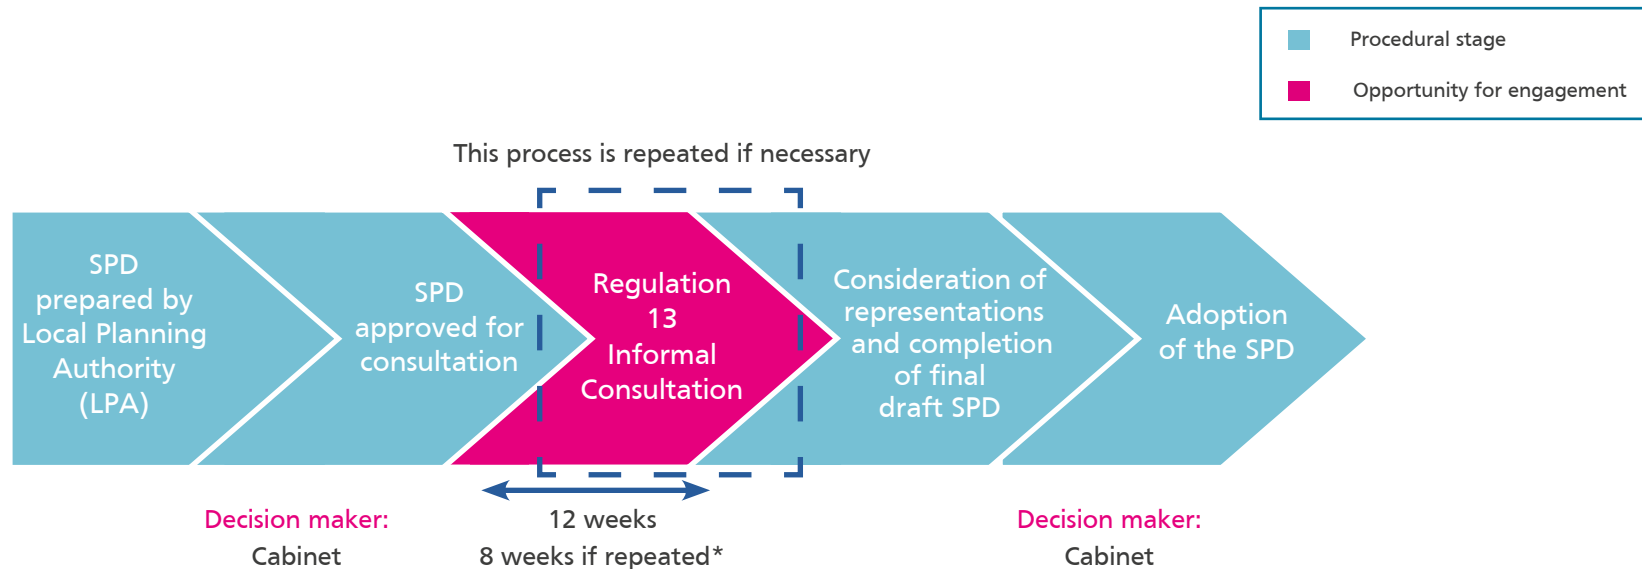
Procedural stage

Opportunity for engagement

This process is repeated if necessary

SPD prepared by Local Planning Authority (LPA)

SPD approved for consultation

Regulation 13 Informal Consultation

Consideration of representations and completion of final draft SPD

Adoption of the SPD

Decision maker:
Cabinet

12 weeks
8 weeks if repeated*

Decision maker:
Cabinet